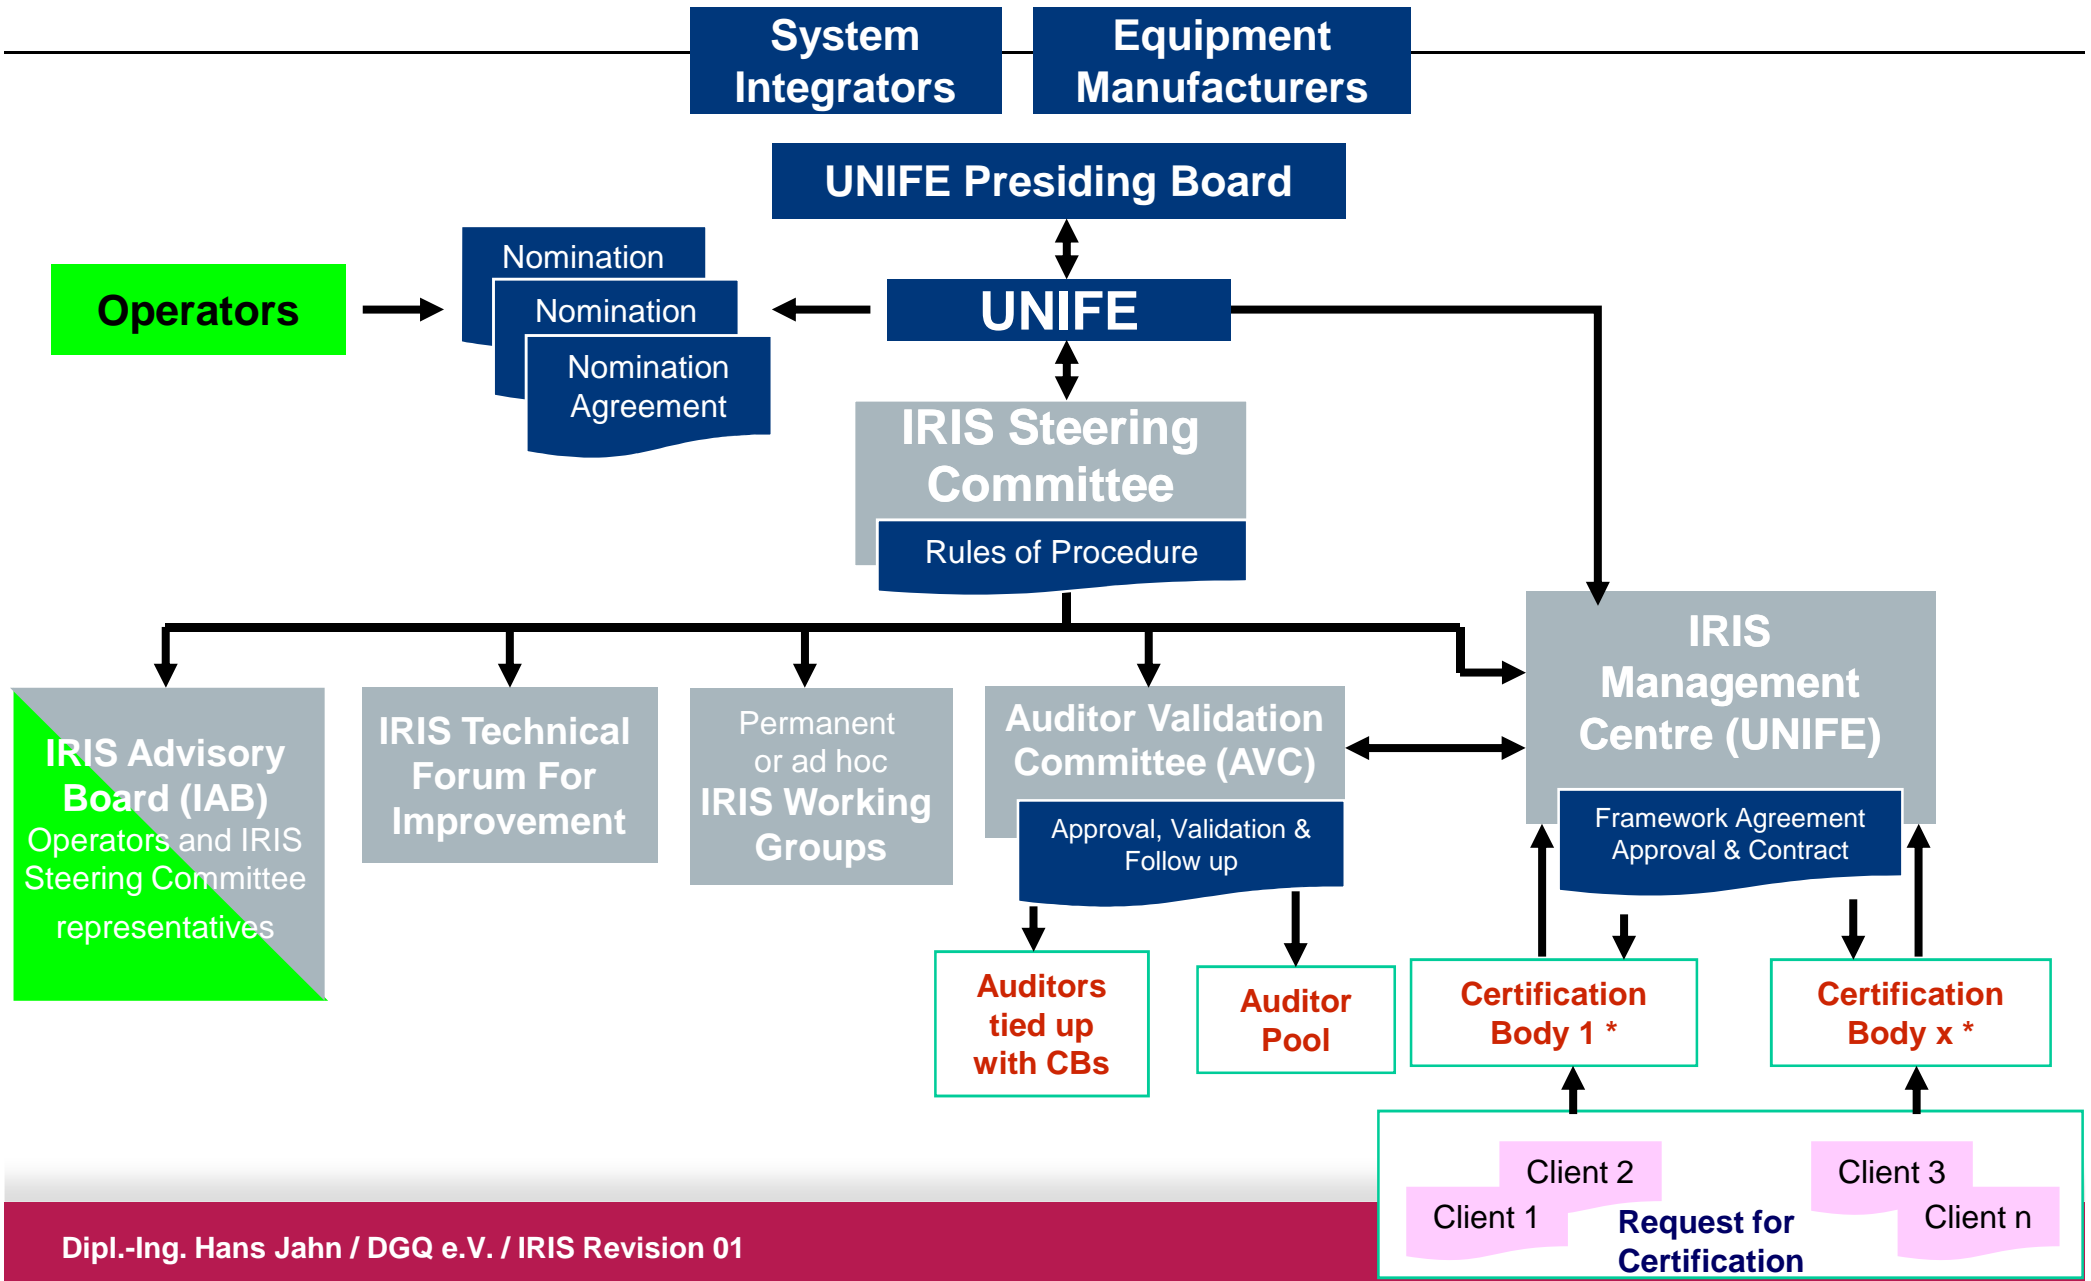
System Integrators

Equipment Manufacturers

UNIFE Presiding Board

Operators

Nomination

Nomination

Nomination Agreement

UNIFE

IRIS Steering Committee

Rules of Procedure

IRIS Management Centre (UNIFE)

IRIS Advisory Board (IAB)
Operators and IRIS Steering Committee representatives

IRIS Technical Forum For Improvement

Permanent or ad hoc IRIS Working Groups

Auditor Validation Committee (AVC)

Approval, Validation & Follow up

Framework Agreement Approval & Contract

Auditors tied up with CBs

Auditor Pool

Certification Body 1 *

Certification Body x *

Client 2

Client 1

Request for Certification

Client 3

Client n

Dipl.-Ing. Hans Jahn / DGQ e.V. / IRIS Revision 01